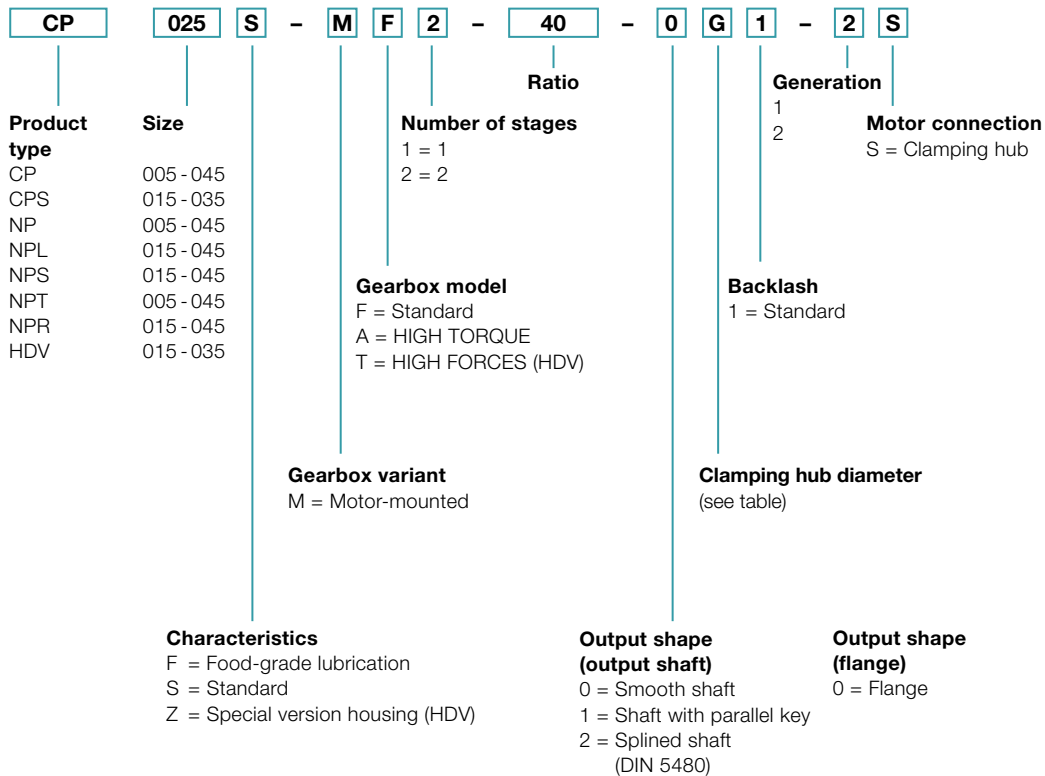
CP 025 S – M F 2 – 40 – 0 G 1 – 2 S

Ratio

Generation
1
2

Product type
CP
CPS
NP
NPL
NPS
NPT
NPR
HDV

Size
005 - 045
015 - 035
005 - 045
015 - 045
015 - 045
005 - 045
015 - 045
015 - 035

Number of stages
1 = 1
2 = 2

Motor connection
S = Clamping hub

Gearbox model
F = Standard
A = HIGH TORQUE
T = HIGH FORCES (HDV)

Backlash
1 = Standard

Gearbox variant
M = Motor-mounted

Clamping hub diameter
(see table)

Characteristics
F = Food-grade lubrication
S = Standard
Z = Special version housing (HDV)

Output shape (output shaft)
0 = Smooth shaft
1 = Shaft with parallel key
2 = Splined shaft (DIN 5480)

Output shape (flange)
0 = Flange